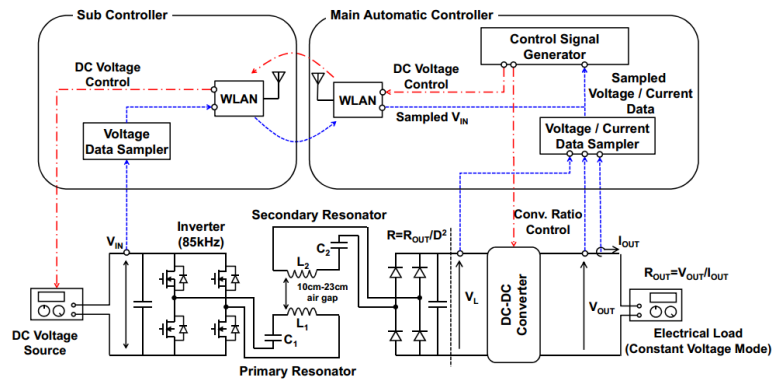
Sub Controller

Main Automatic Controller

Control Signal Generator

DC Voltage Control

DC Voltage Control

WLAN

WLAN

Sampled Voltage / Current Data

Voltage Data Sampler

Sampled $V_{IN}$

Voltage / Current Data Sampler

Secondary Resonator

$V_{IN}$

Inverter (85kHz)

$C_2$

$R=R_{OUT}/D^2$

Conv. Ratio Control

$I_{OUT}$

$L_2$

10cm-23cm air gap

$L_1$

$C_1$

$V_L$

DC-DC Converter

$V_{OUT}$

$R_{OUT}=V_{OUT}/I_{OUT}$

DC Voltage Source

Primary Resonator

Electrical Load (Constant Voltage Mode)